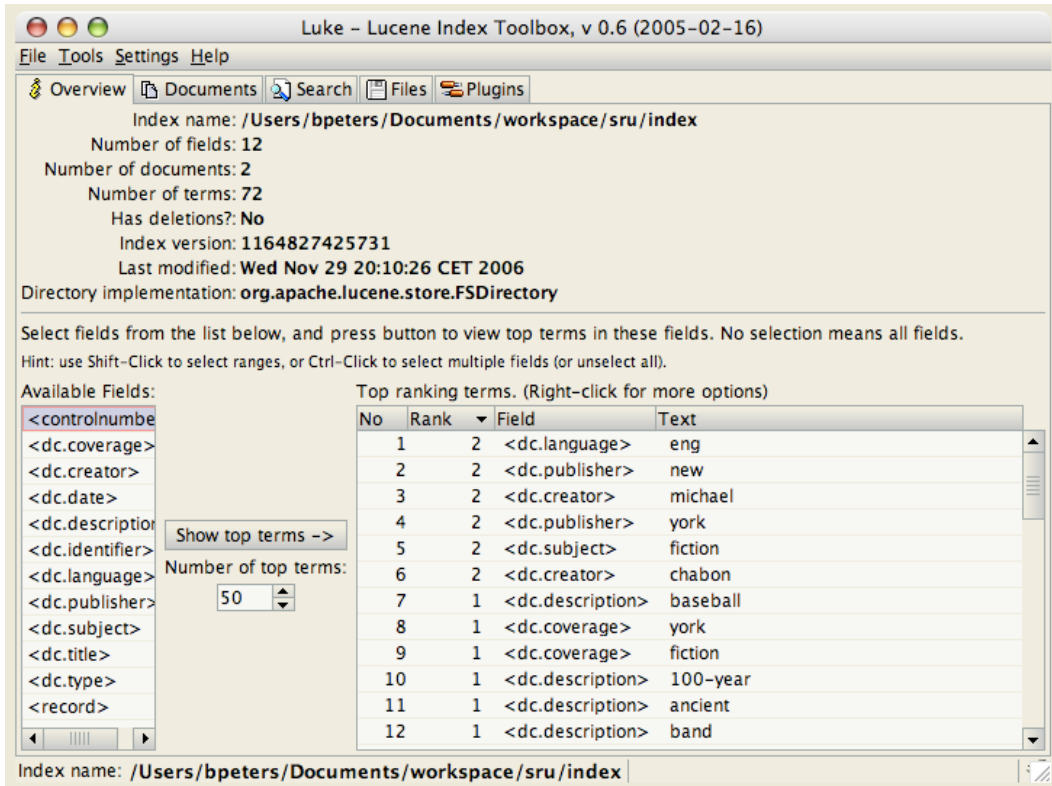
Luke - Lucene Index Toolbox, v 0.6 (2005-02-16)

File Tools Settings Help

Overview Documents Search Files Plugins

Index name: /Users/bpeters/Documents/workspace/sru/index
Number of fields: 12
Number of documents: 2
Number of terms: 72
Has deletions?: No
Index version: 1164827425731
Last modified: Wed Nov 29 20:10:26 CET 2006
Directory implementation: org.apache.lucene.store.FSDirectory

Select fields from the list below, and press button to view top terms in these fields. No selection means all fields.

Hint: use Shift-Click to select ranges, or Ctrl-Click to select multiple fields (or unselect all).

Available Fields:
<controlnumbe
<dc.coverage>
<dc.creator>
<dc.date>
<dc.descriptio
<dc.identifier>
<dc.language>
<dc.publisher>
<dc.subject>
<dc.title>
<dc.type>
<record>

Show top terms ->
Number of top terms:
50

Top ranking terms. (Right-click for more options)

| No | Rank | Field | Text |
|---|---|---|---|
| 1 | 2 | <dc.language> | eng |
| 2 | 2 | <dc.publisher> | new |
| 3 | 2 | <dc.creator> | michael |
| 4 | 2 | <dc.publisher> | york |
| 5 | 2 | <dc.subject> | fiction |
| 6 | 2 | <dc.creator> | chabon |
| 7 | 1 | <dc.description> | baseball |
| 8 | 1 | <dc.coverage> | york |
| 9 | 1 | <dc.coverage> | fiction |
| 10 | 1 | <dc.description> | 100-year |
| 11 | 1 | <dc.description> | ancient |
| 12 | 1 | <dc.description> | band |

Index name: /Users/bpeters/Documents/workspace/sru/index